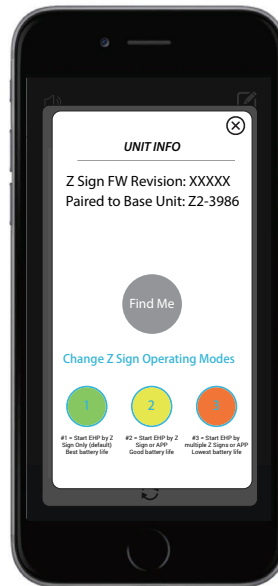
UNIT INFO

Z Sign FW Revision: XXXXX
Paired to Base Unit: Z2-3986

Find Me

Change Z Sign Operating Modes

1

#1 = Start EHP by Z Sign Only (default) Best battery life

2

#2 = Start EHP by Z Sign or APP Good battery life

3

#3 = Start EHP by multiple Z Signs or APP Lowest battery life